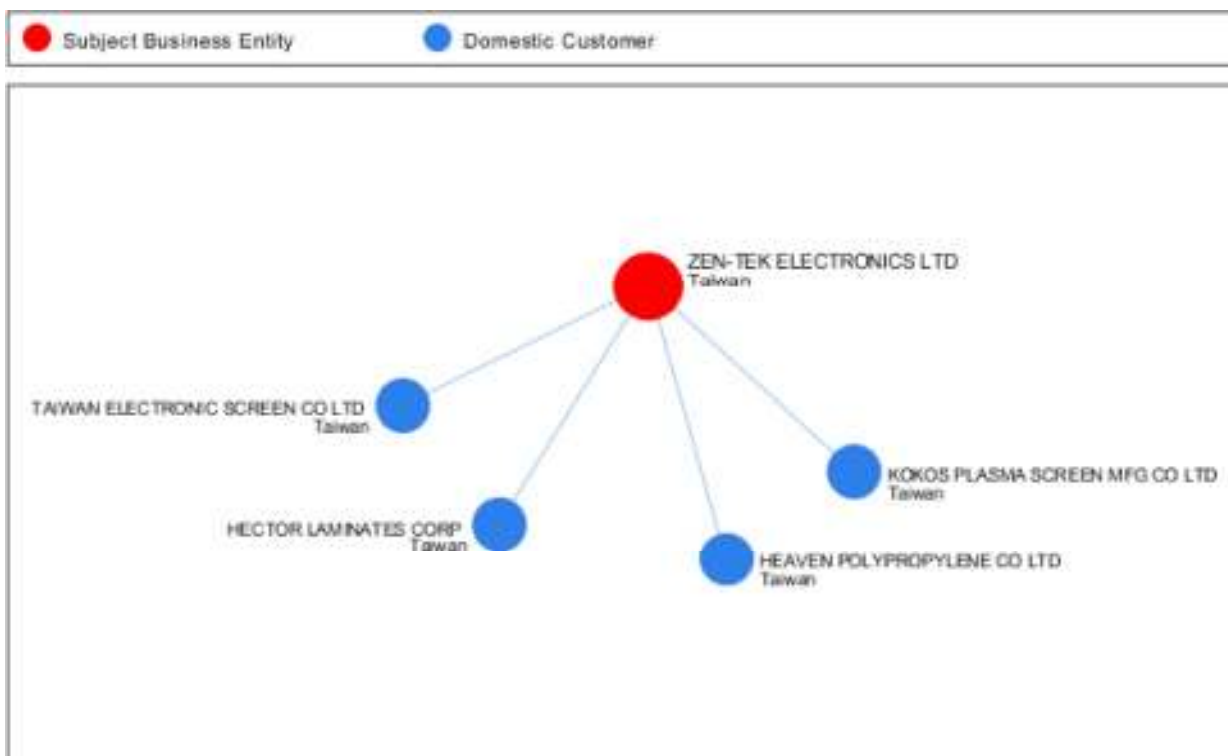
Subject Business Entity
Domestic Customer

ZEN-TEK ELECTRONICS LTD
Taiwan

TAIWAN ELECTRONIC SCREEN CO LTD
Taiwan

KOKOS PLASMA SCREEN MFG CO LTD
Taiwan

HECTOR LAMINATES CORP
Taiwan

HEAVEN POLYPROPYLENE CO LTD
Taiwan